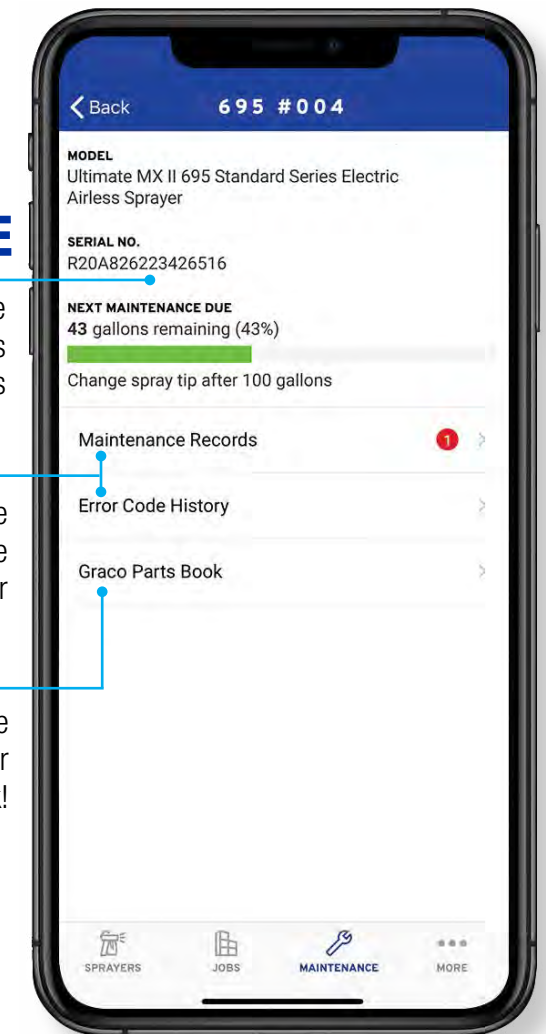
E

e
s
s

e
e
r

e
r
!

Back

695 #004

MODEL
Ultimate MX II 695 Standard Series Electric Airless Sprayer

SERIAL NO.
R20A826223426516

NEXT MAINTENANCE DUE
43 gallons remaining (43%)

Change spray tip after 100 gallons

Maintenance Records 1

Error Code History

Graco Parts Book

SPRAYERS JOBS MAINTENANCE MORE